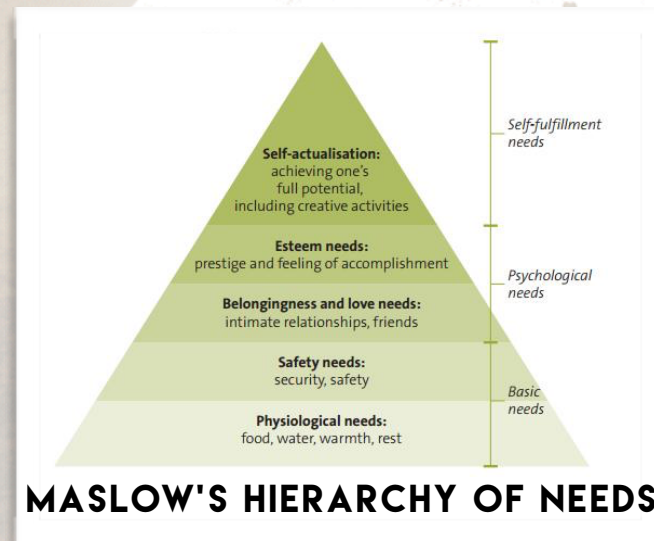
Self-actualisation:
achieving one's full potential, including creative activities

Esteem needs:
prestige and feeling of accomplishment

Belongingness and love needs:
intimate relationships, friends

Safety needs:
security, safety

Physiological needs:
food, water, warmth, rest

Self-fulfillment needs

Psychological needs

Basic needs

MASLOW'S HIERARCHY OF NEEDS